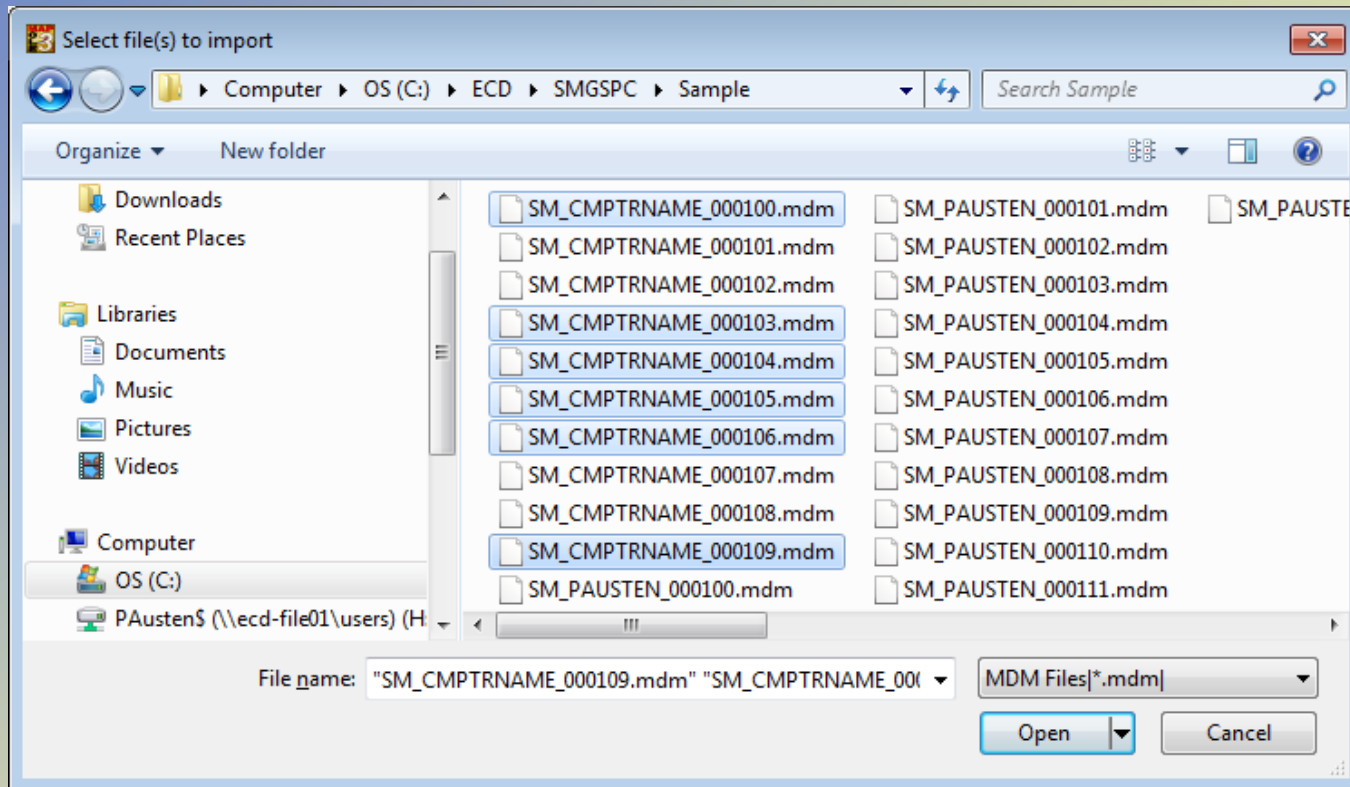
Select file(s) to import

Computer ▸ OS (C:) ▸ ECD ▸ SMGSPC ▸ Sample

Search Sample

Organize ▾ New folder

Downloads
Recent Places
Libraries
Documents
Music
Pictures
Videos
Computer
OS (C:)
PAusten$ (\\ecd-file01\users) (H:

SM_CMPTRNAME_000100.mdm
SM_CMPTRNAME_000101.mdm
SM_CMPTRNAME_000102.mdm
SM_CMPTRNAME_000103.mdm
SM_CMPTRNAME_000104.mdm
SM_CMPTRNAME_000105.mdm
SM_CMPTRNAME_000106.mdm
SM_CMPTRNAME_000107.mdm
SM_CMPTRNAME_000108.mdm
SM_CMPTRNAME_000109.mdm
SM_PAUSTEN_000100.mdm
SM_PAUSTEN_000101.mdm
SM_PAUSTEN_000102.mdm
SM_PAUSTEN_000103.mdm
SM_PAUSTEN_000104.mdm
SM_PAUSTEN_000105.mdm
SM_PAUSTEN_000106.mdm
SM_PAUSTEN_000107.mdm
SM_PAUSTEN_000108.mdm
SM_PAUSTEN_000109.mdm
SM_PAUSTEN_000110.mdm
SM_PAUSTEN_000111.mdm
SM_PAUSTE

File name: "SM_CMPTRNAME_000109.mdm" "SM_CMPTRNAME_00(

MDM Files|*.mdm|

Open

Cancel